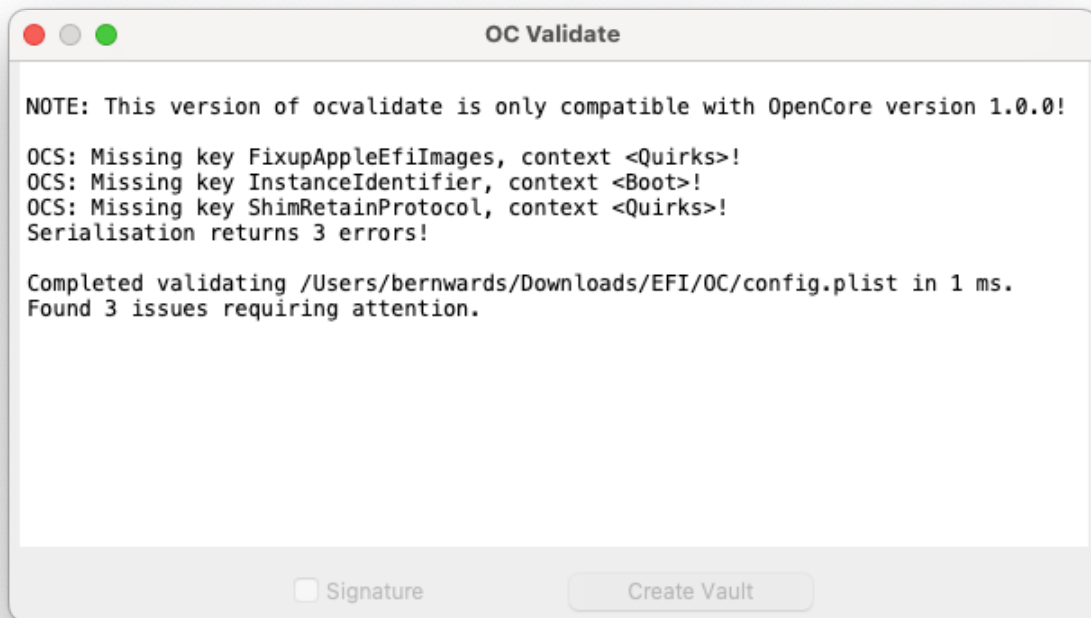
OC Validate

NOTE: This version of ocvalidate is only compatible with OpenCore version 1.0.0!

OCS: Missing key FixupAppleEfiImages, context <Quirks>!
OCS: Missing key InstanceIdentifier, context <Boot>!
OCS: Missing key ShimRetainProtocol, context <Quirks>!
Serialisation returns 3 errors!

Completed validating /Users/bernwards/Downloads/EFI/OC/config.plist in 1 ms.
Found 3 issues requiring attention.

Signature

Create Vault